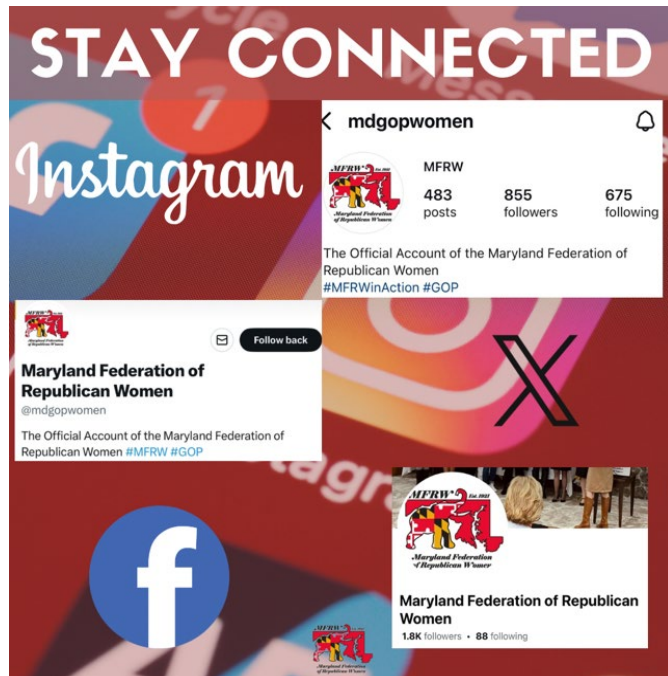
STAY CONNECTED

Instagram

mdgopwomen

MFRW Est. 2021
Maryland Federation of Republican Women

MFRW
483 posts
855 followers
675 following

The Official Account of the Maryland Federation of Republican Women
#MFRWinAction #GOP

MFRW Est. 2021
Maryland Federation of Republican Women

Follow back

Maryland Federation of Republican Women
@mdgopwomen

The Official Account of the Maryland Federation of Republican Women #MFRW #GOP

MFRW Est. 2021
Maryland Federation of Republican Women

Maryland Federation of Republican Women
1.8K followers • 88 following

MFRW
Maryland Federation of Republican Women